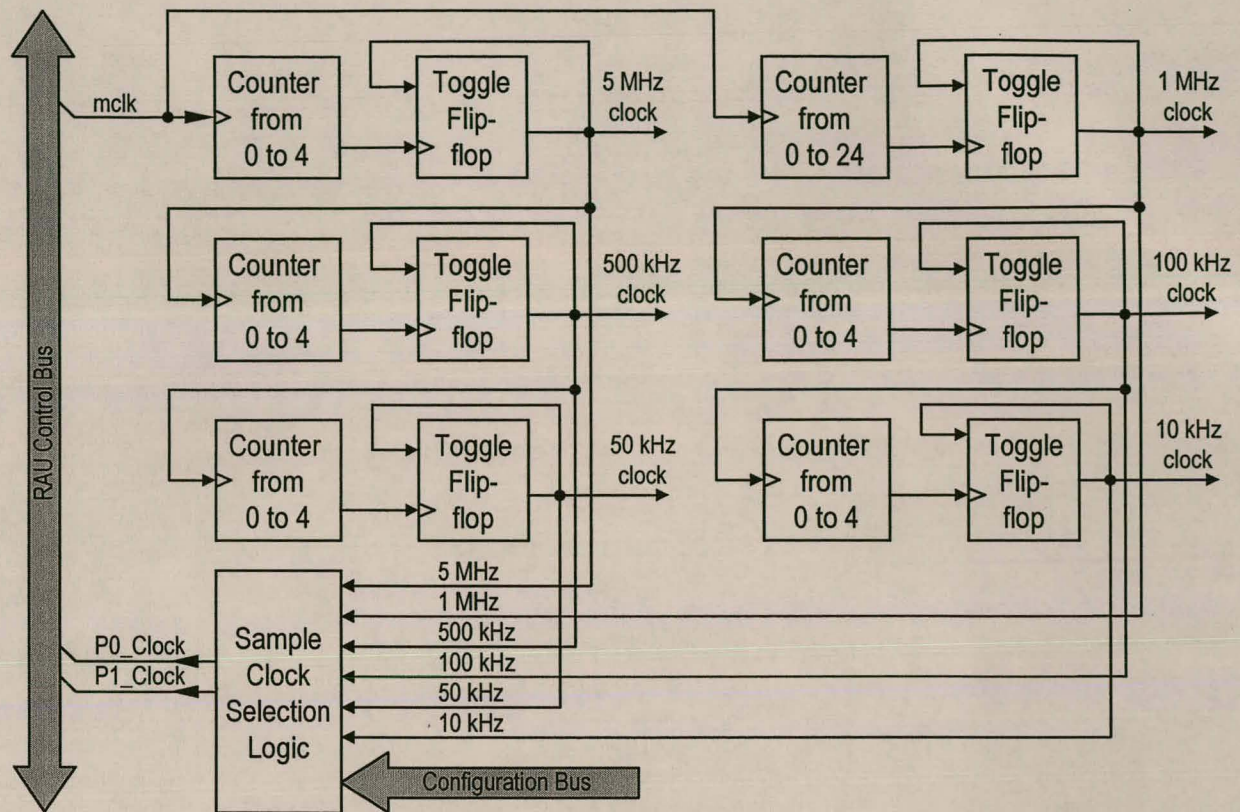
RAU Control Bus

mclk

Counter from 0 to 4

Toggle Flip-flop

5 MHz clock

Counter from 0 to 24

Toggle Flip-flop

1 MHz clock

Counter from 0 to 4

Toggle Flip-flop

500 kHz clock

Counter from 0 to 4

Toggle Flip-flop

100 kHz clock

Counter from 0 to 4

Toggle Flip-flop

50 kHz clock

Counter from 0 to 4

Toggle Flip-flop

10 kHz clock

5 MHz
1 MHz
500 kHz
100 kHz
50 kHz
10 kHz

P0_Clock
P1_Clock

Sample Clock Selection Logic

Configuration Bus